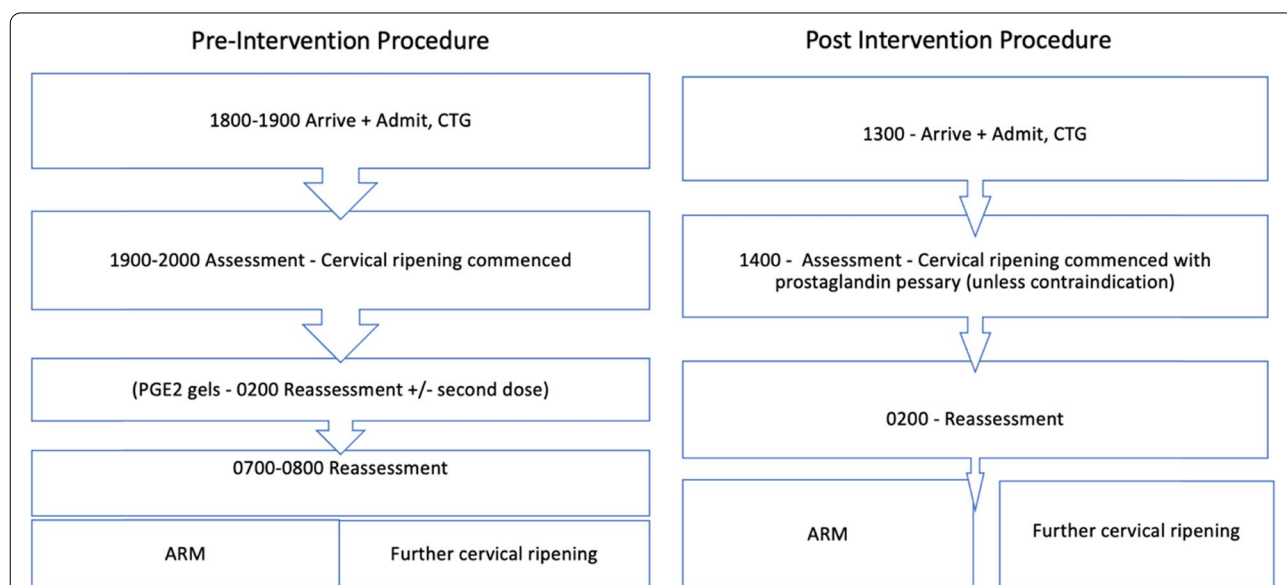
Pre-Intervention Procedure

1800-1900 Arrive + Admit, CTG

1900-2000 Assessment - Cervical ripening commenced

(PGE2 gels - 0200 Reassessment +/- second dose)

0700-0800 Reassessment

ARM

Further cervical ripening

Post Intervention Procedure

1300 - Arrive + Admit, CTG

1400 - Assessment - Cervical ripening commenced with prostaglandin pessary (unless contraindication)

0200 - Reassessment

ARM

Further cervical ripening